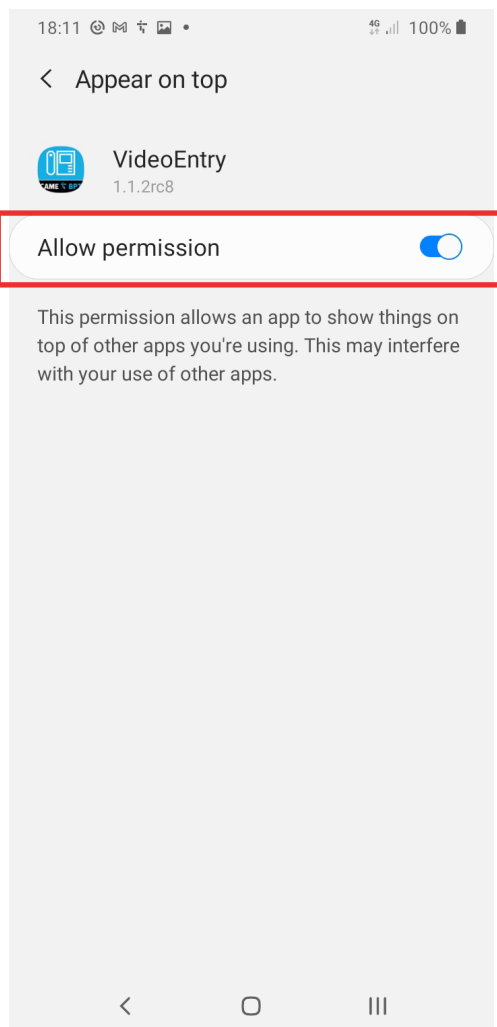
18:11 4G 100%

< Appear on top

CAME BPT
VideoEntry
1.1.2rc8

Allow permission

This permission allows an app to show things on top of other apps you're using. This may interfere with your use of other apps.